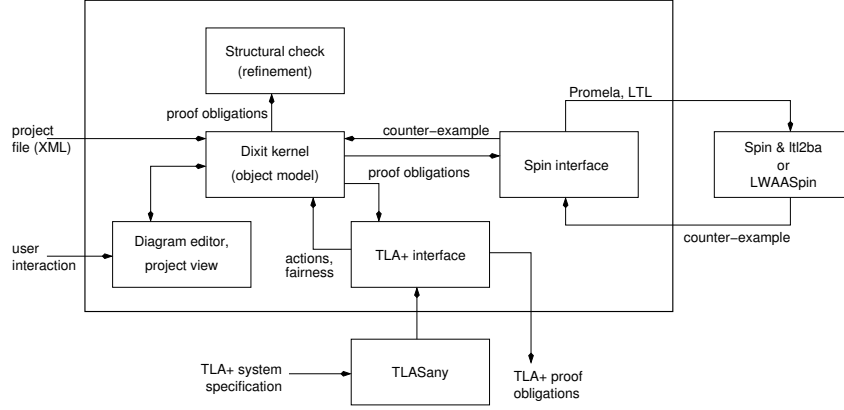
Structural check
(refinement)

proof obligations

Promela, LTL

project file (XML)

counter−example

Dixit kernel
(object model)

Spin interface

Spin & ltl2ba
or
LWAASpin

proof obligations

user interaction

Diagram editor,
project view

actions,
fairness

TLA+ interface

counter−example

TLA+ system specification

TLASany

TLA+ proof obligations